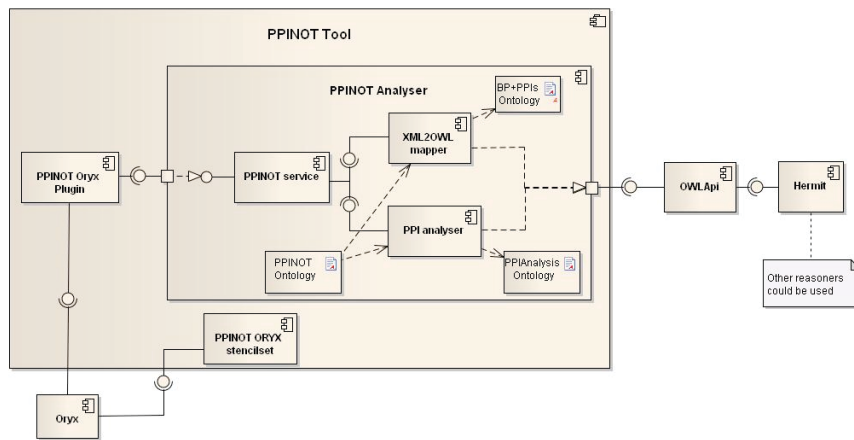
PPINOT Tool

PPINOT Analyser

BP+PPIs Ontology

XML2OWL mapper

PPINOT Oryx Plugin

PPINOT service

PPI analyser

PPINOT Ontology

PPIAnalysis Ontology

OWLApi

Hermit

Other reasoners could be used

PPINOT ORYX stencilset

Oryx